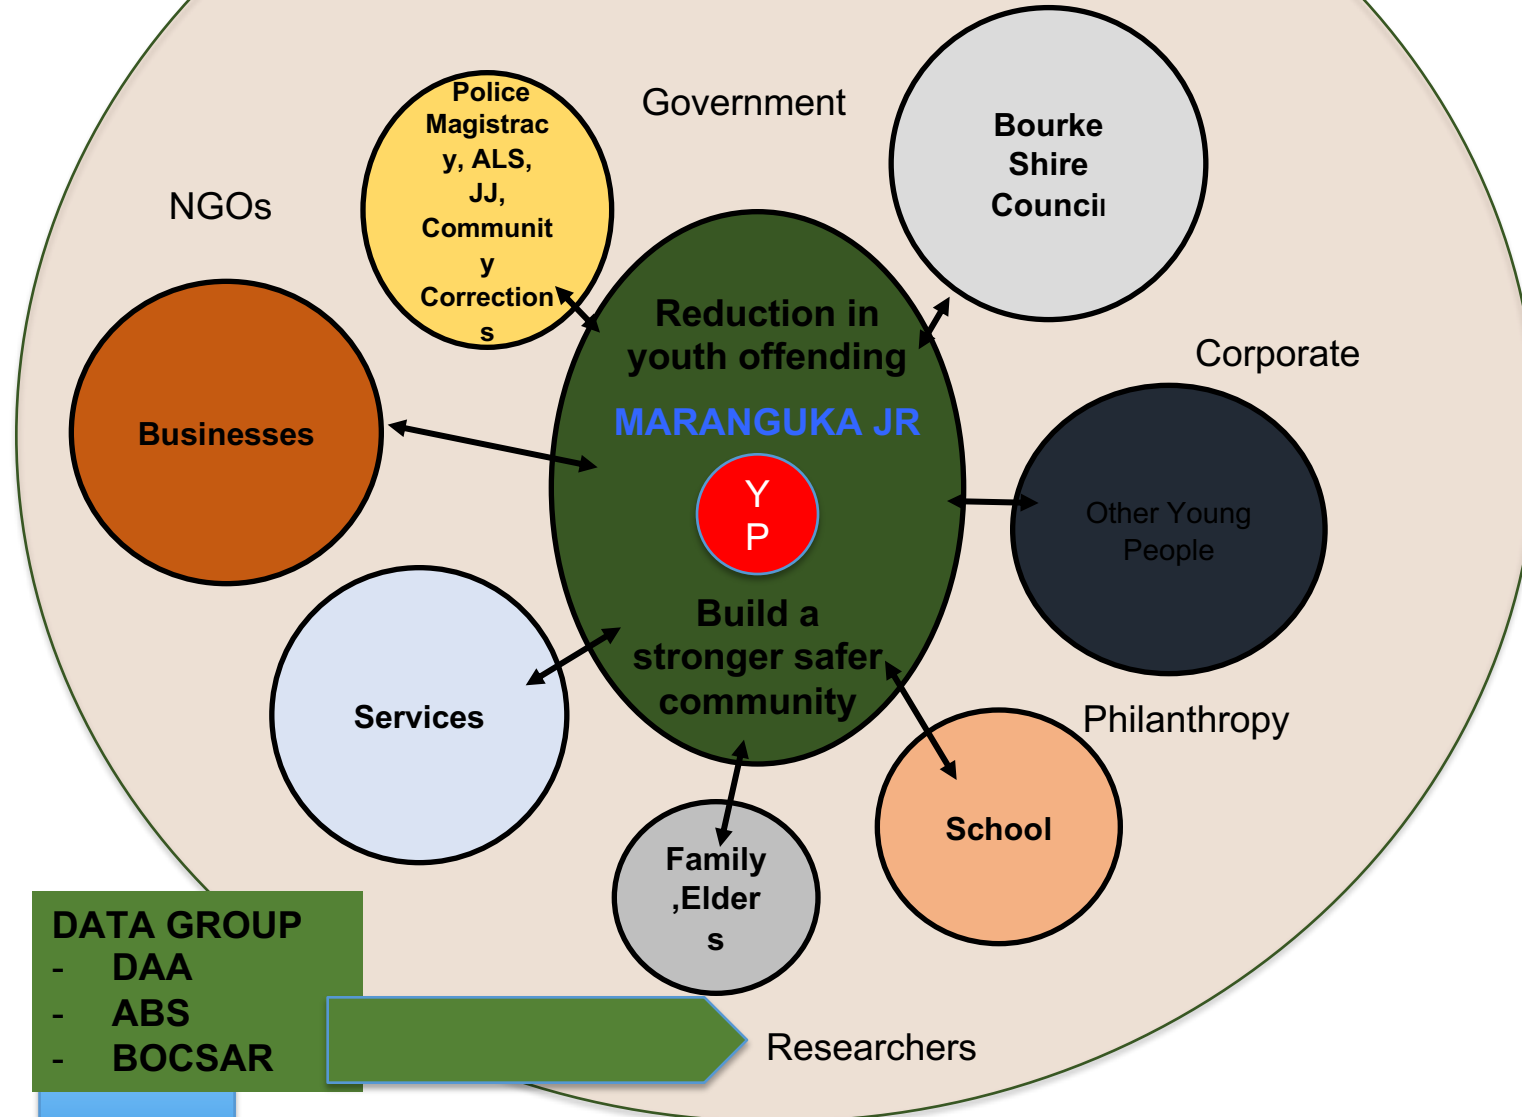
Government

NGOs

Police Magistracy, ALS, JJ, Community Corrections

Bourke Shire Council

Reduction in youth offending

MARANGUKA JR

Y P

Corporate

Businesses

Other Young People

Build a stronger safer community

Services

Philanthropy

School

Family ,Elders

DATA GROUP
- DAA
- ABS
- BOCSAR

Researchers